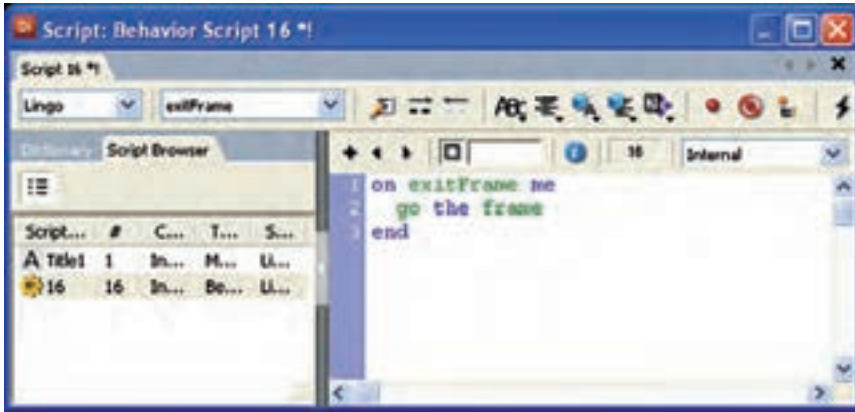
Script: Behavior Script 16 *!

Script 16 *!

Lingo

exitFrame

Dictionary

Script Browser

| Script... | # | C... | T... | S... |
|---|---|---|---|---|
| A Title1 | 1 | In... | M... | Li... |
| 16 | 16 | In... | Be... | Li... |

16

Internal

1 on exitFrame me
2 go the frame
3 end